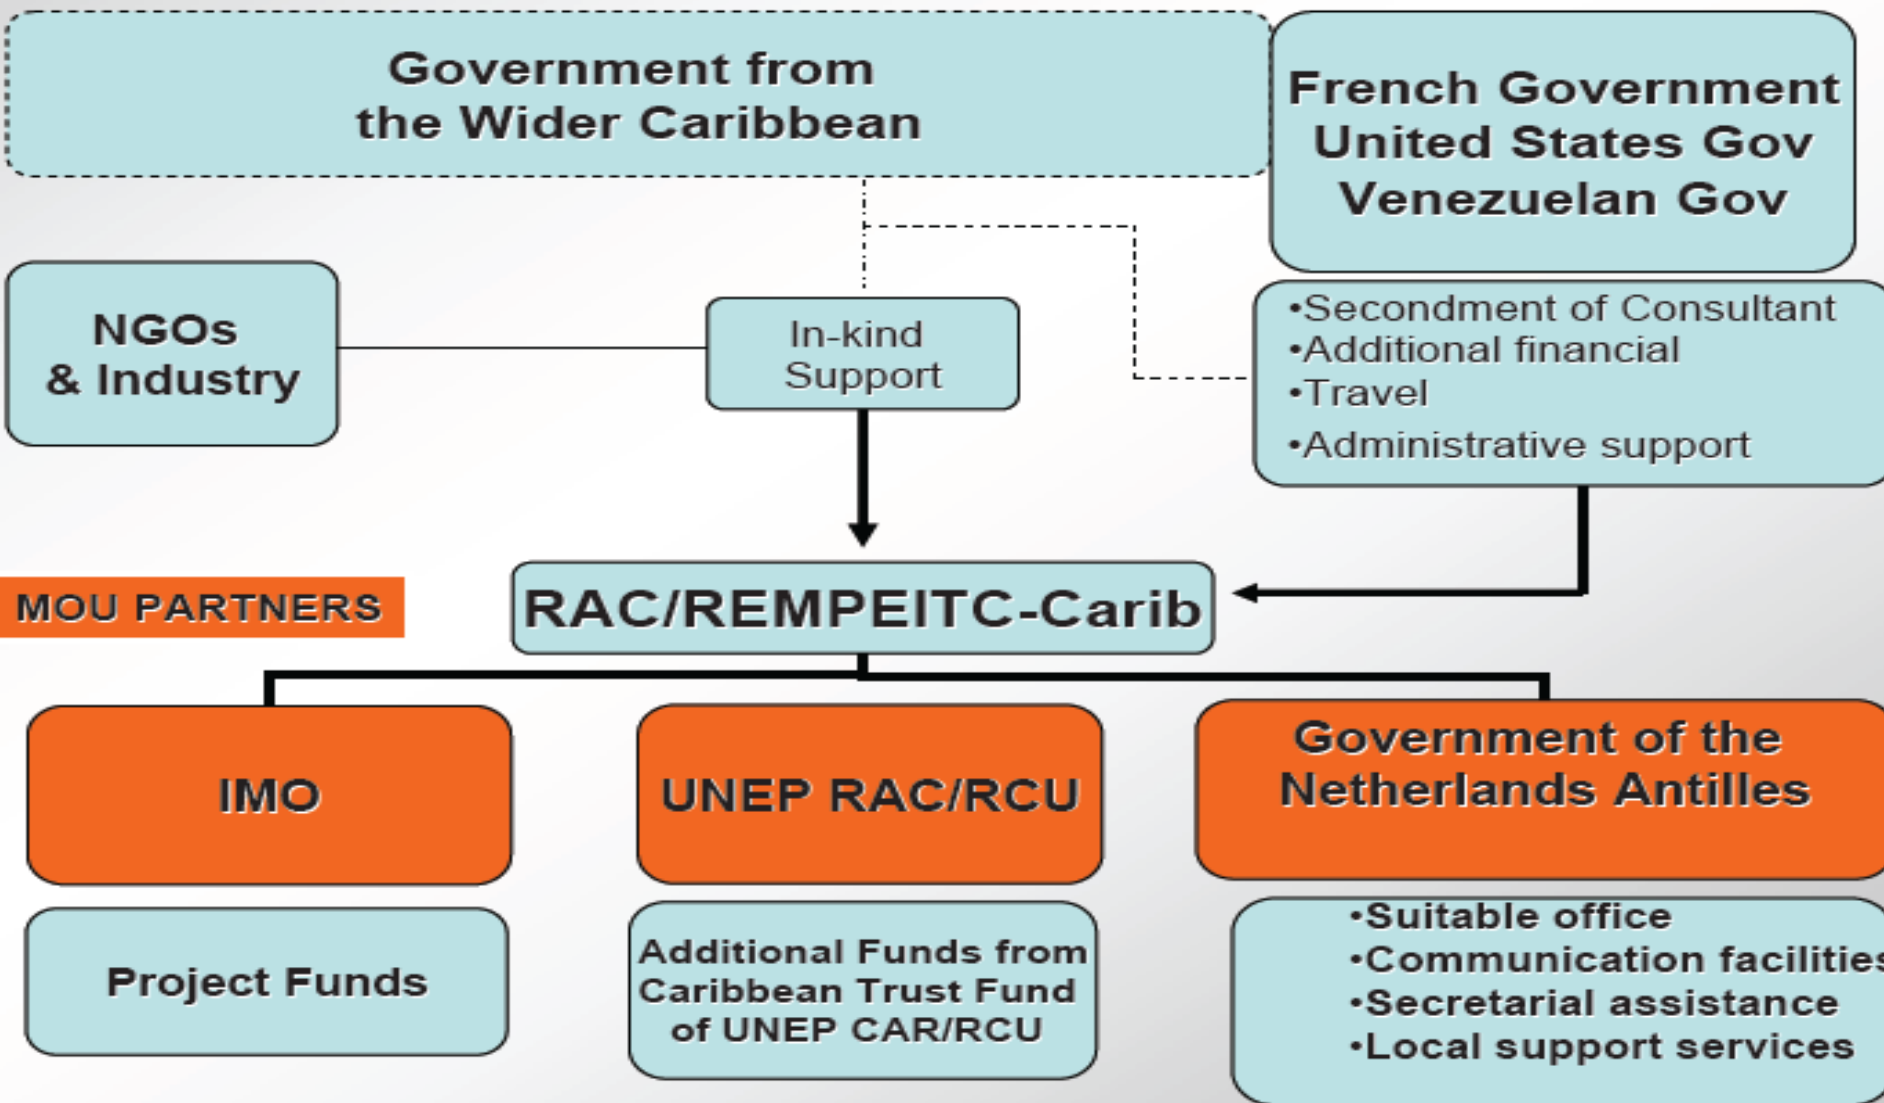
Government from the Wider Caribbean

French Government
United States Gov
Venezuelan Gov

NGOs & Industry

In-kind Support

•Secondment of Consultant
•Additional financial
•Travel
•Administrative support

MOU PARTNERS

RAC/REMPEITC-Carib

IMO

UNEP RAC/RCU

Government of the Netherlands Antilles

Project Funds

Additional Funds from Caribbean Trust Fund of UNEP CAR/RCU

•Suitable office
•Communication facilitie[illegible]
•Secretarial assistance
•Local support services